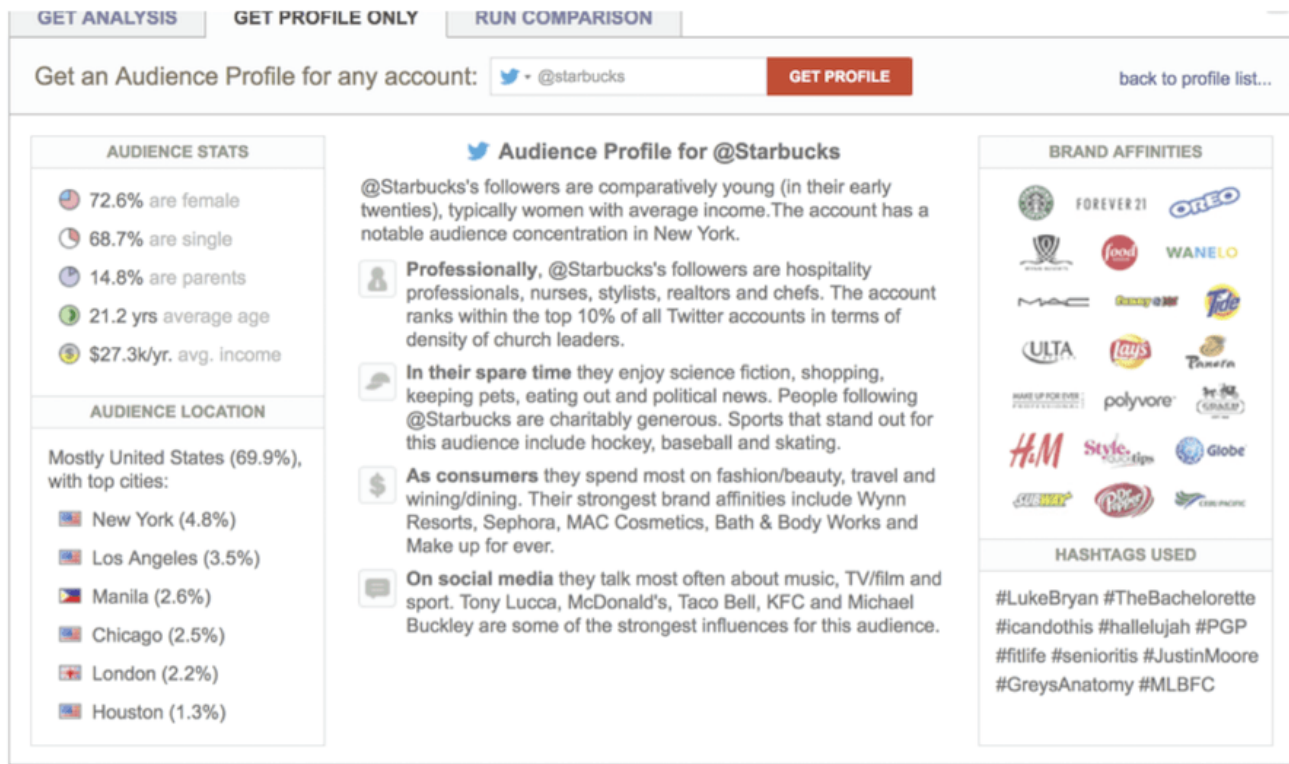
GET ANALYSIS GET PROFILE ONLY RUN COMPARISON

Get an Audience Profile for any account: @starbucks GET PROFILE

back to profile list...

AUDIENCE STATS

72.6% are female

68.7% are single

14.8% are parents

21.2 yrs average age

$27.3k/yr. avg. income

AUDIENCE LOCATION

Mostly United States (69.9%), with top cities:

New York (4.8%)

Los Angeles (3.5%)

Manila (2.6%)

Chicago (2.5%)

London (2.2%)

Houston (1.3%)

Audience Profile for @Starbucks

@Starbucks's followers are comparatively young (in their early twenties), typically women with average income.The account has a notable audience concentration in New York.

Professionally, @Starbucks's followers are hospitality professionals, nurses, stylists, realtors and chefs. The account ranks within the top 10% of all Twitter accounts in terms of density of church leaders.

In their spare time they enjoy science fiction, shopping, keeping pets, eating out and political news. People following @Starbucks are charitably generous. Sports that stand out for this audience include hockey, baseball and skating.

As consumers they spend most on fashion/beauty, travel and wining/dining. Their strongest brand affinities include Wynn Resorts, Sephora, MAC Cosmetics, Bath & Body Works and Make up for ever.

On social media they talk most often about music, TV/film and sport. Tony Lucca, McDonald's, Taco Bell, KFC and Michael Buckley are some of the strongest influences for this audience.

BRAND AFFINITIES

FOREVER 21 OREO

food WANELO

MAC Tide

ULTA Lay's Panera

MAKE UP FOR EVER polyvore

H&M Style tips Globe

SUBWAY Dr Pepper

HASHTAGS USED

#LukeBryan #TheBachelorette #icandothis #hallelujah #PGP #fitlife #senioritis #JustinMoore #GreysAnatomy #MLBFC